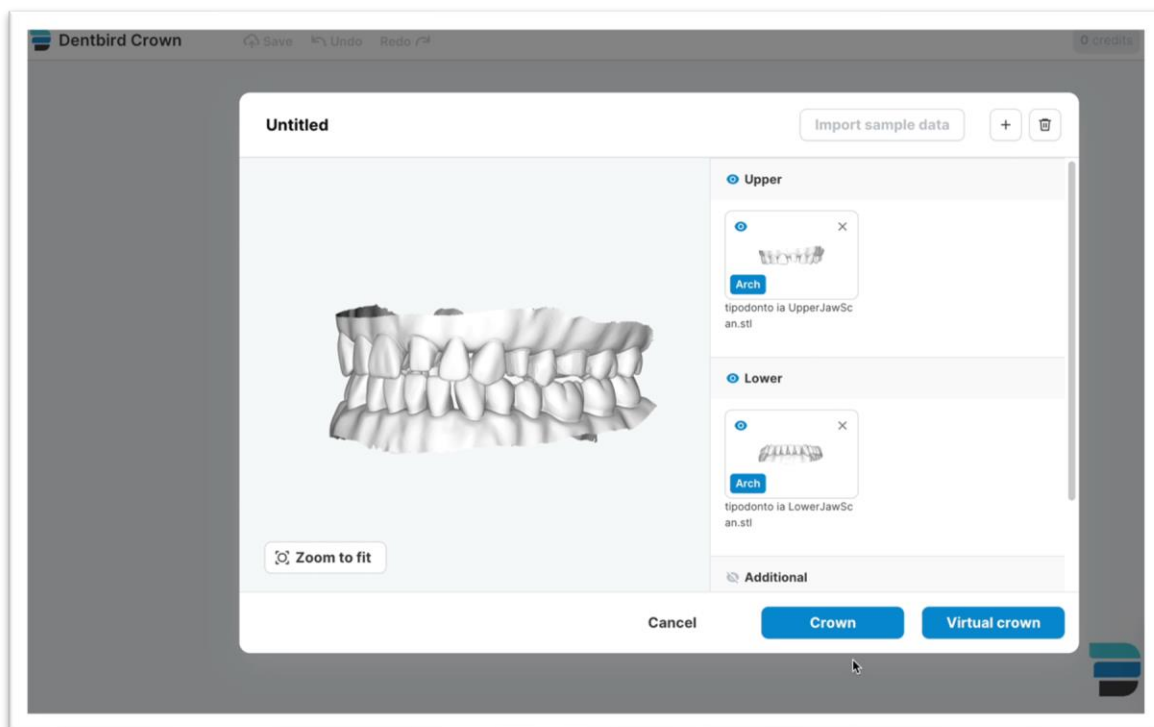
Dentbird Crown
Save
Undo
Redo
0 credits

Untitled
Import sample data
+

Upper
Arch
tipodonto ia UpperJawScan.stl

Lower
Arch
tipodonto ia LowerJawScan.stl

Additional

Zoom to fit

Cancel
Crown
Virtual crown